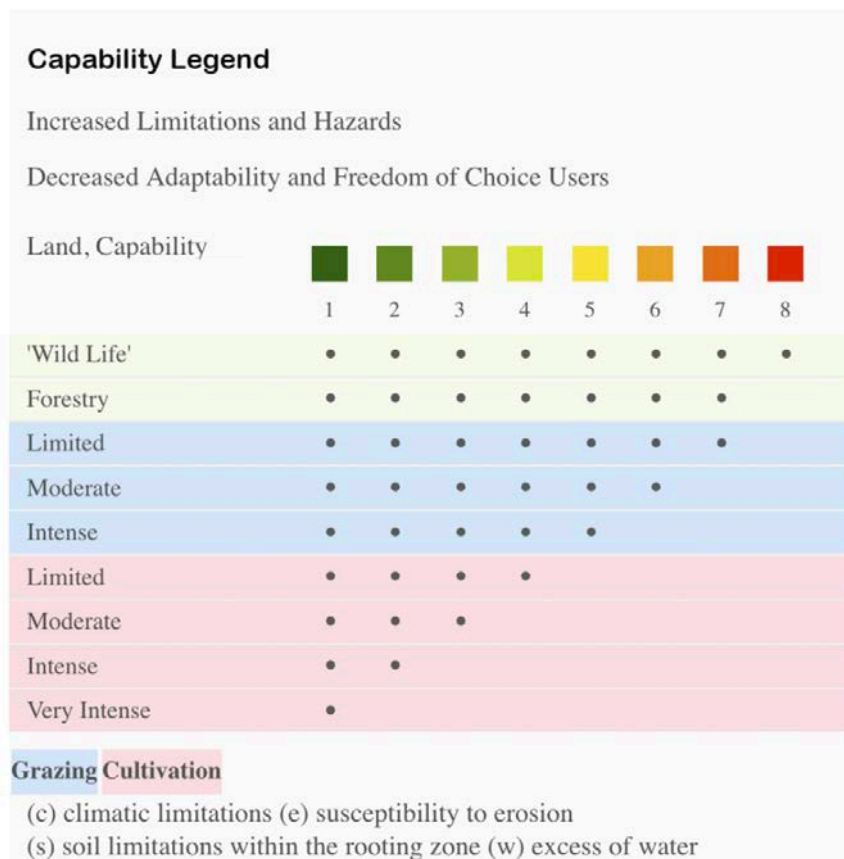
**Capability Legend**

Increased Limitations and Hazards

Decreased Adaptability and Freedom of Choice Users

| Land, Capability | 1 | 2 | 3 | 4 | 5 | 6 | 7 | 8 |
|---|---|---|---|---|---|---|---|---|
| 'Wild Life' | • | • | • | • | • | • | • | • |
| Forestry | • | • | • | • | • | • | • | |
| Limited | • | • | • | • | • | • | • | |
| Moderate | • | • | • | • | • | • | | |
| Intense | • | • | • | • | • | | | |
| Limited | • | • | • | • | | | | |
| Moderate | • | • | • | | | | | |
| Intense | • | • | | | | | | |
| Very Intense | • | | | | | | | |

**Grazing** **Cultivation**

(c) climatic limitations (e) susceptibility to erosion
(s) soil limitations within the rooting zone (w) excess of water